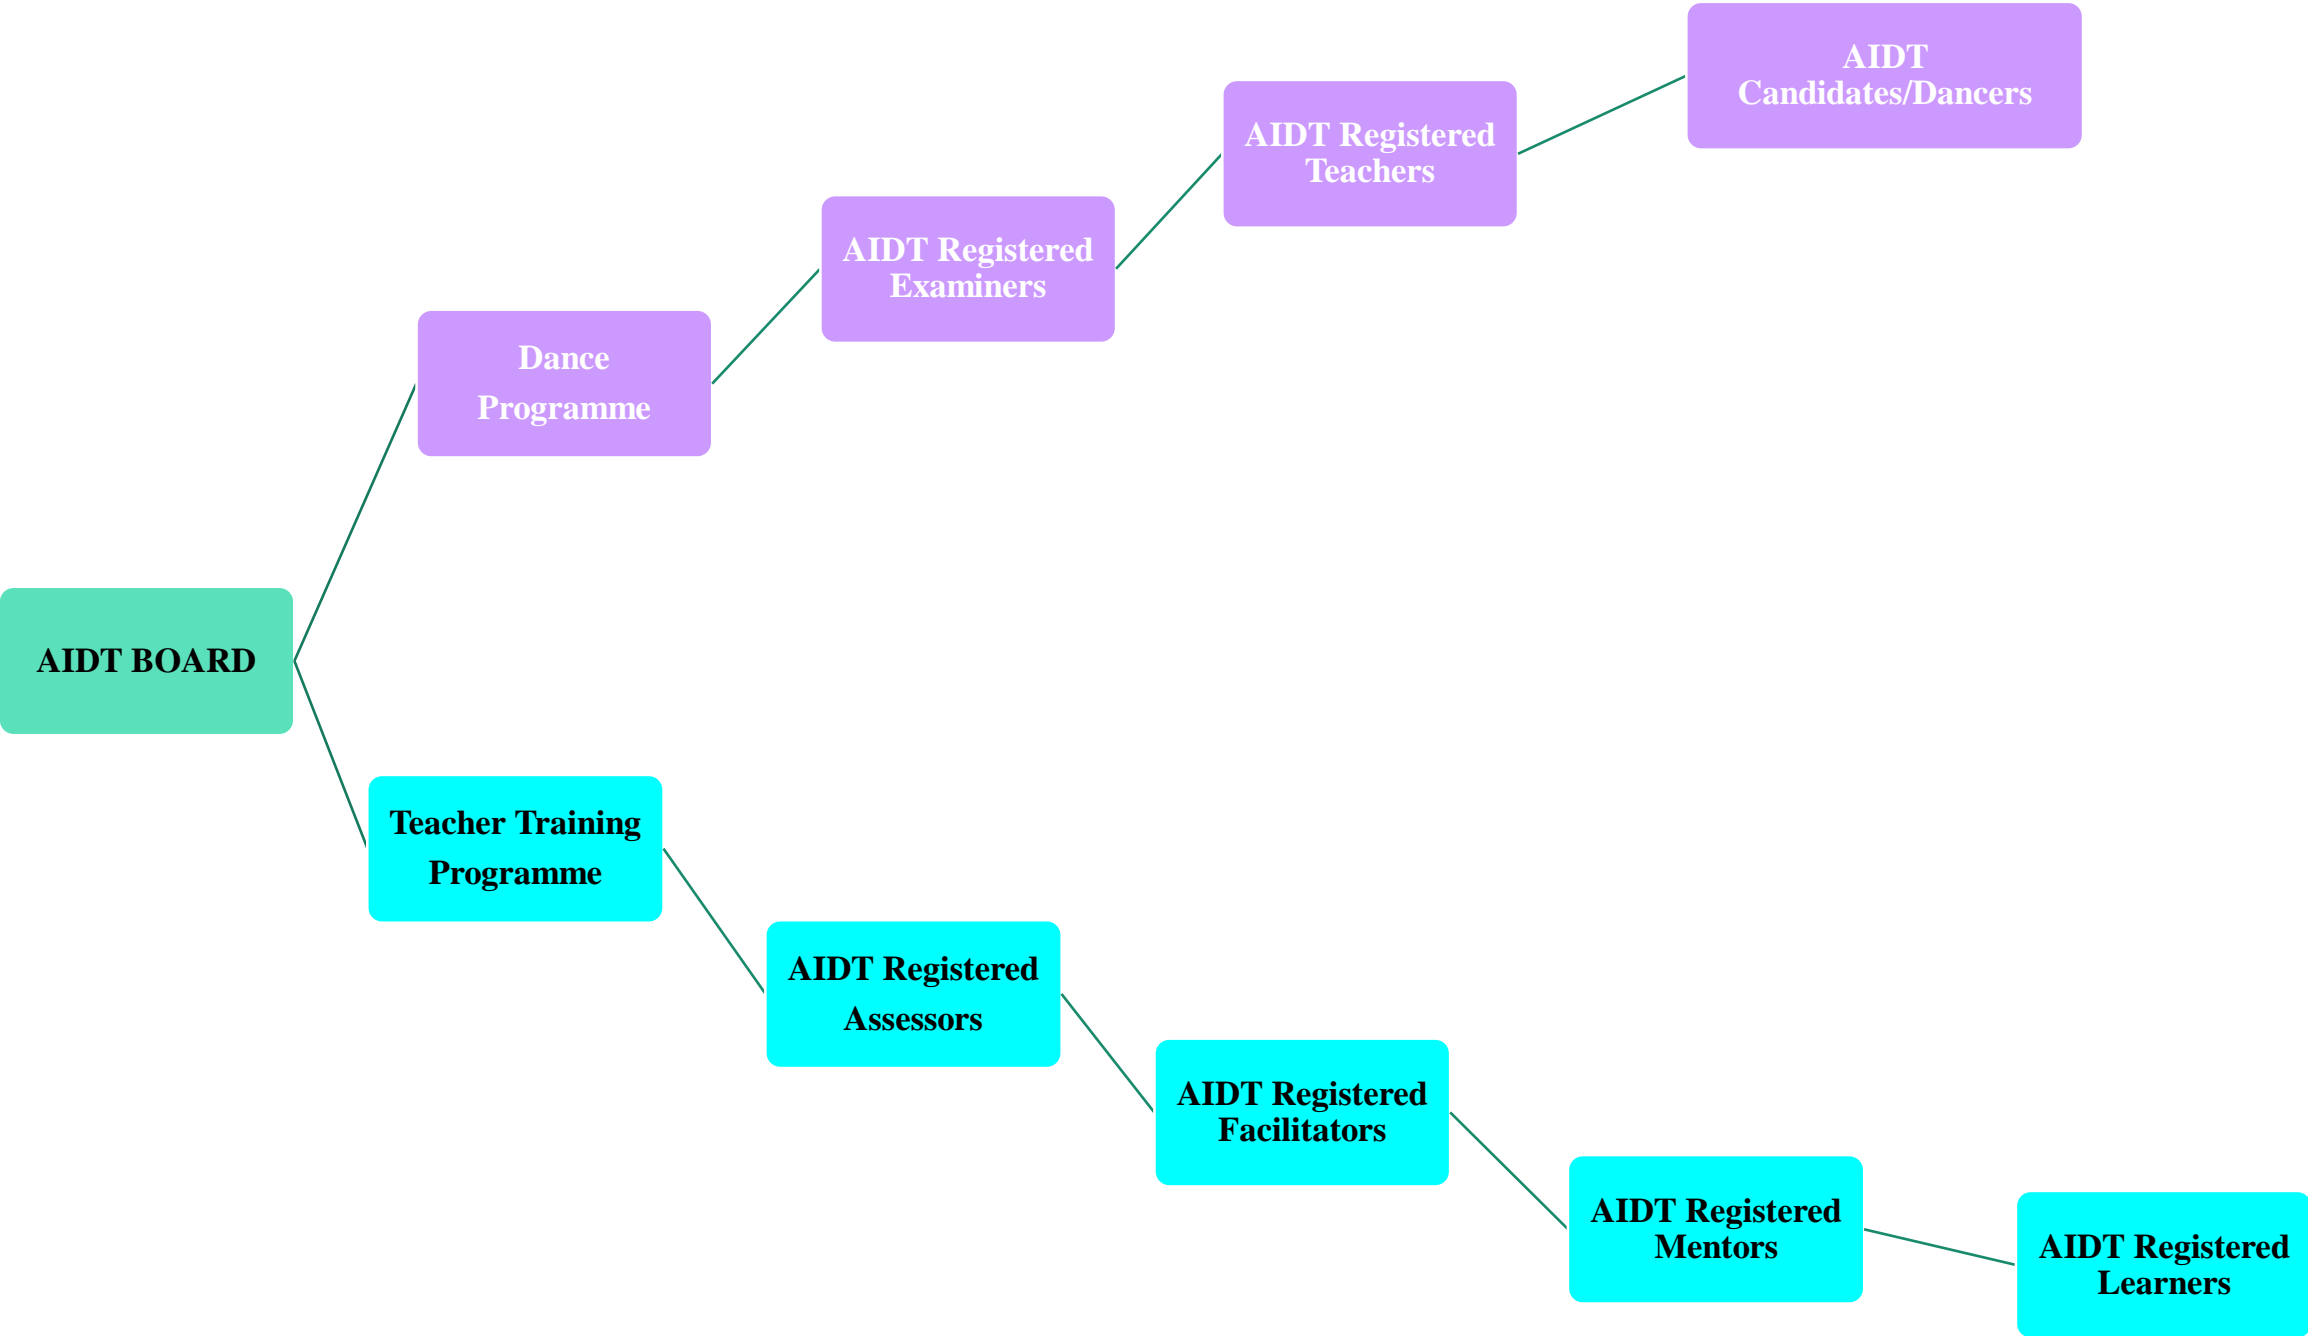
AIDT BOARD

Dance Programme

AIDT Registered Examiners

AIDT Registered Teachers

AIDT Candidates/Dancers

Teacher Training Programme

AIDT Registered Assessors

AIDT Registered Facilitators

AIDT Registered Mentors

AIDT Registered Learners